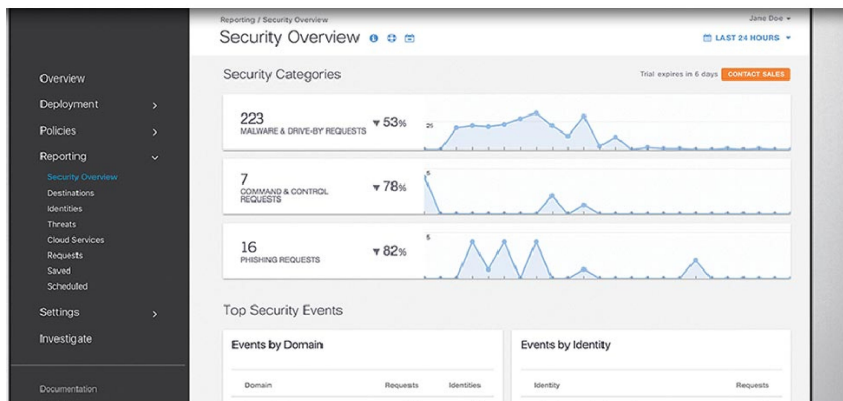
Overview
Deployment
Policies
Reporting
Security Overview
Destinations
Identities
Threats
Cloud Services
Requests
Saved
Scheduled
Settings
Investigate
Documentation

Reporting / Security Overview
Jane Doe
Security Overview
LAST 24 HOURS

Security Categories
Trial expires in 6 days
CONTACT SALES

223
MALWARE & DRIVE-BY REQUESTS
▼53%
25

7
COMMAND & CONTROL REQUESTS
▼78%
5

16
PHISHING REQUESTS
▼82%
5

Top Security Events

Events by Domain
Domain
Requests
Identities

Events by Identity
Identity
Requests